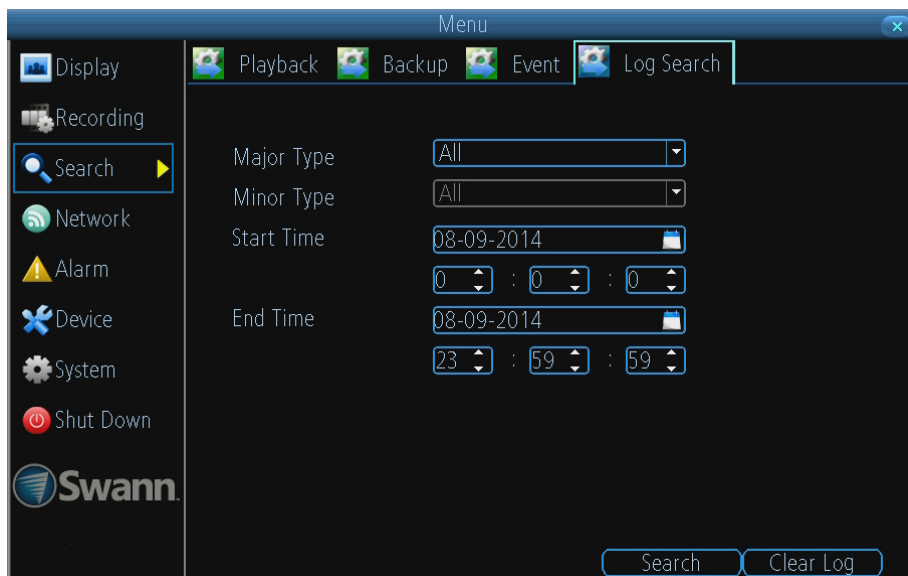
Menu

Display
Recording
Search
Network
Alarm
Device
System
Shut Down

Swann.

Playback
Backup
Event
Log Search

Major Type
All
Minor Type
All
Start Time
08-09-2014
0 : 0 : 0
End Time
08-09-2014
23 : 59 : 59

Search
Clear Log